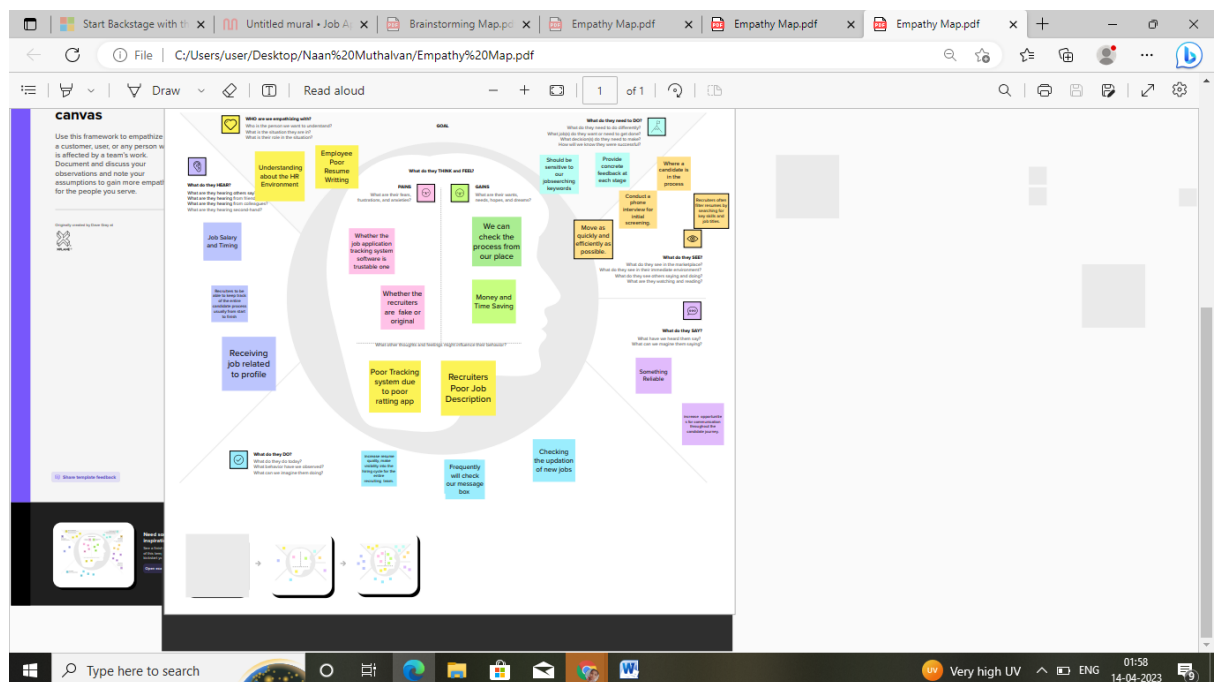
Start Backstage with th ×
Untitled mural • Job A ×
Brainstorming Map.pd ×
Empathy Map.pdf ×
Empathy Map.pdf ×
Empathy Map.pdf ×

File | C:/Users/user/Desktop/Naan%20Muthalvan/Empathy%20Map.pdf

Draw | Read aloud | 1 | of 1

canvas

Use this framework to empathize a customer, user, or any person w is affected by a team's work. Document and discuss your observations and note your assumptions to gain more empat for the people you serve.

Originally created by Dave Gray at

Show template feedback

Need Inspirati

WHO are we empathizing with?
Who is the person we want to understand?
What is the situation they are in?
What is their role in the situation?

GOAL

What do they need to DO?
What do they need to do differently?
What job(s) do they want or need to get done?
What decision(s) do they need to make?
How will we know they were successful?

What do they HEAR?
What are they hearing others say?
What are they hearing from friends?
What are they hearing from colleagues?
What are they hearing second-hand?

Understanding about the HR Environment

Employee Poor Resume Writing

What do they THINK and FEEL?

PAINS
What are their fears, frustrations, and anxieties?

GAINS
What are their wants, needs, hopes, and dreams?

Should be sensitive to our jobsearching keywords

Provide concrete feedback at each stage

Where a candidate is in the process

Conduct a phone interview for initial screening

Recruiters often filter resumes by searching for key skills and job titles

Job Salary and Timing

Whether the job application tracking system software is trustable one

We can check the process from our place

Move as quickly and efficiently as possible.

What do they SEE?
What do they see in the marketplace?
What do they see in their immediate environment?
What do they see others saying and doing?
What are they watching and reading?

Recruiters to be able to keep track of the entire candidate process usually from start to finish

Whether the recruiters are fake or original

Money and Time Saving

What do they SAY?
What have we heard them say?
What can we imagine them saying?

Receiving job related to profile

What other thoughts and feelings might influence their behavior?

Poor Tracking system due to poor ratting app

Recruiters Poor Job Description

Something Reliable

Increase opportunities for communication throughout the candidate journey

What do they DO?
What do they do today?
What behavior have we observed?
What can we imagine them doing?

Increase recruiter quality, make visibility into the hiring cycle for the entire recruiting team

Frequently will check our message box

Checking the updation of new jobs

Type here to search
Very high UV
ENG
01:58
14-04-2023